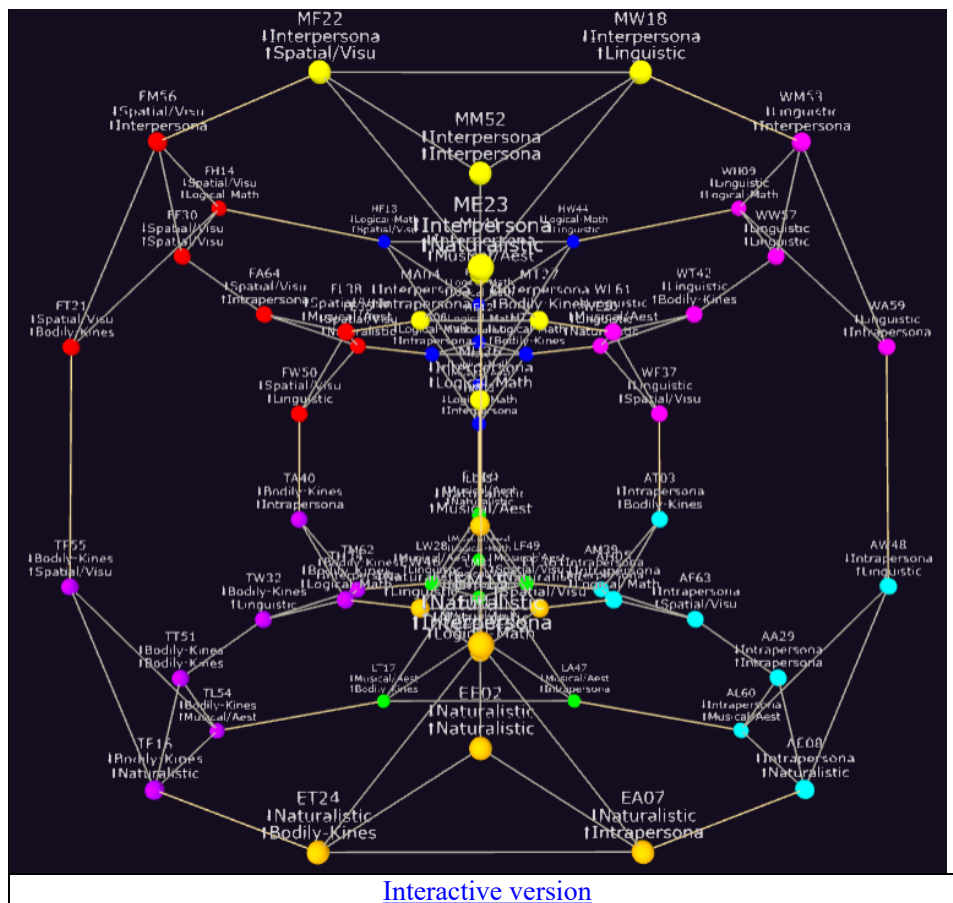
MF22
↓Interpersona
↑Spatial/Visu

MW18
↓Interpersona
↑Linguistic

FM56
↓Spatial/Visu
↑Interpersona

MM52
↓Interpersona
↑Interpersona

WM53
↓Linguistic
↑Interpersona

FH14
↓Spatial/Visu
↑Logical/Math

WH09
↓Linguistic
↑Logical/Math

FF30
↓Spatial/Visu
↑Spatial/Visu

HF13
↓Logical/Math
↑Spatial/Visu

ME23
↓Interpersona
↑Naturalistic

HW44
↓Logical/Math
↑Linguistic

WW57
↓Linguistic
↑Linguistic

FA64
↓Spatial/Visu
↑Intrapersona

FL38
↓Spatial/Visu
↑Musical/Aest

MA04
↓Interpersona
↑Intrapersona

MT27
↓Interpersona
↑Bodily-Kines

WL61
↓Linguistic
↑Musical/Aest

WT42
↓Linguistic
↑Bodily-Kines

FT21
↓Spatial/Visu
↑Bodily-Kines

FE19
↓Spatial/Visu
↑Naturalistic

WE
↓Linguistic
↑Naturalistic

WA59
↓Linguistic
↑Intrapersona

FW50
↓Spatial/Visu
↑Linguistic

↑Logical/Math

WF37
↓Linguistic
↑Spatial/Visu

↓Logical/Math
↑Interpersona

TA40
↓Bodily-Kines
↑Intrapersona

↑Musical/Aest

AT03
↓Intrapersona
↑Bodily-Kines

TF55
↓Bodily-Kines
↑Spatial/Visu

TM62
↓Bodily-Kines
↑Interpersona

TH
↑Logical/Math

LW28

LF49

AM39

AH05
↓Intrapersona
↑Logical/Math

AW48
↓Intrapersona
↑Linguistic

TW32
↓Bodily-Kines
↑Linguistic

↑Naturalistic
↑Interpersona
↑Logical/Math

AF63
↓Intrapersona
↑Spatial/Visu

TT51
↓Bodily-Kines
↑Bodily-Kines

AA29
↓Intrapersona
↑Intrapersona

LT17
↓Musical/Aest
↑Bodily-Kines

LA47
↓Musical/Aest
↑Intrapersona

TL54
↓Bodily-Kines
↑Musical/Aest

EE02
↓Naturalistic
↑Naturalistic

AL60
↓Intrapersona
↑Musical/Aest

TE16
↓Bodily-Kines
↑Naturalistic

AE08
↓Intrapersona
↑Naturalistic

ET24
↓Naturalistic
↑Bodily-Kines

EA07
↓Naturalistic
↑Intrapersona

Interactive version